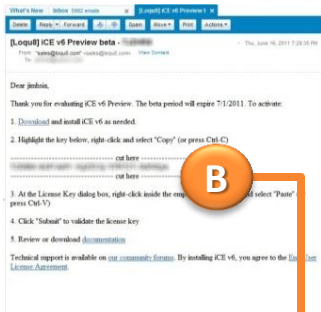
What's New | Inbox 5982 emails | [Loqu8] iCE v6 Preview b

Delete | Reply | Forward | Spam | Move | Print | Actions

[Loqu8] iCE v6 Preview beta - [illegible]

Thu, June 16, 2011 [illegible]

From: "sales@loqu8.com" <sales@loqu8.com> View Contact

To: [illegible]

Dear jimbsia,

Thank you for evaluating iCE v6 Preview. The beta period will expire 7/1/2011. To activate:

1. Download and install iCE v6 as needed.

2. Highlight the key below, right-click and select "Copy" (or press Ctrl-C)

------------------------------------ cut here ------------------------------------
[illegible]
------------------------------------ cut here ------------------------------------

3. At the License Key dialog box, right-click inside the emp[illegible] and select "Paste" (or press Ctrl-V)

4. Click "Submit" to validate the license key

5. Review or download documentation

Technical support is available on our community forums. By installing iCE v6, you agree to the End User License Agreement.

B